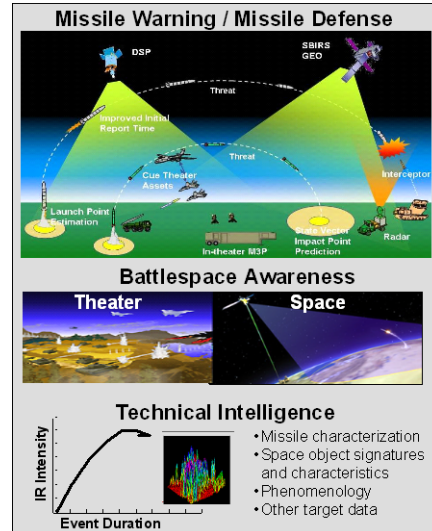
Missile Warning / Missile Defense

DSP

SBIRS GEO

Threat

Improved Initial Report Time

Cue Theater Assets

Threat

Interceptor

Launch Point Estimation

In-theater M3P

State Vector Impact Point Prediction

Radar

Battlespace Awareness

Theater

Space

Technical Intelligence

IR Intensity

Event Duration

• Missile characterization
• Space object signatures and characteristics
• Phenomenology
• Other target data